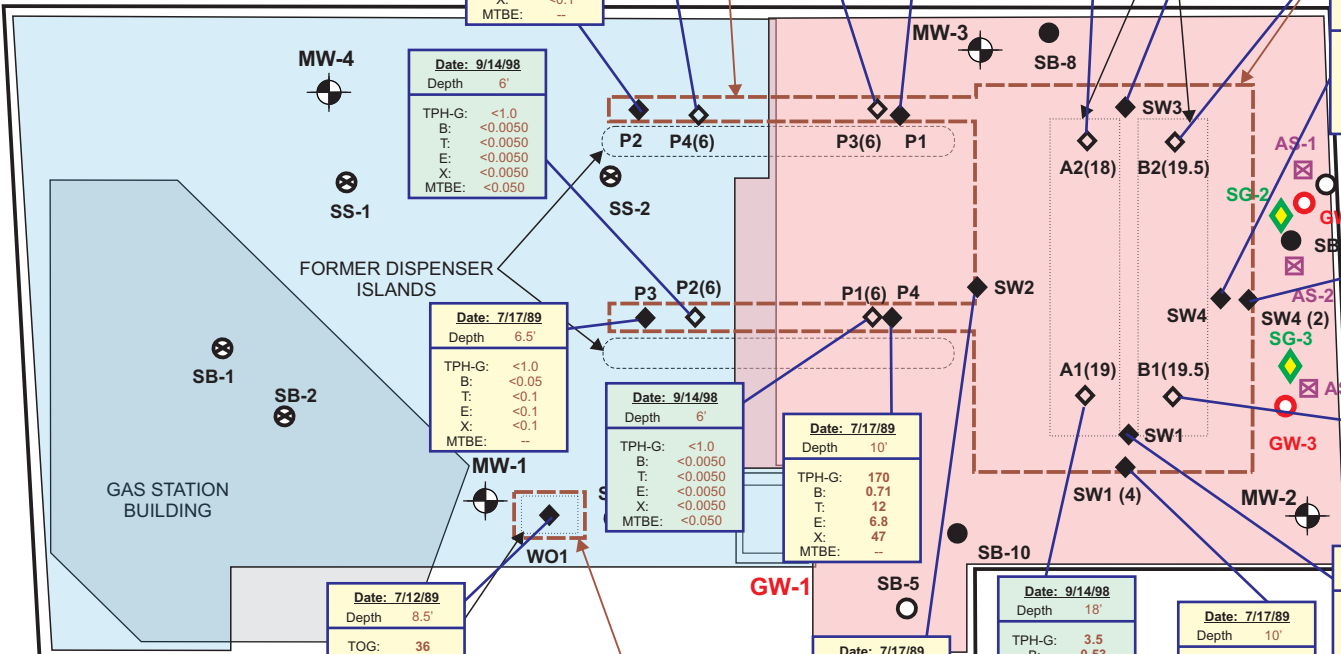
X: <0.1
MTBE: --

MW-4

Date: 9/14/98
Depth 6'
TPH-G: <1.0
B: <0.0050
T: <0.0050
E: <0.0050
X: <0.0050
MTBE: <0.050

SS-1

SS-2

P2 P4(6)

P3(6) P1

MW-3

SB-8

SW3

A2(18) B2(19.5)

AS-1

SG-2

GW

SB

AS-2

FORMER DISPENSER ISLANDS

P3 P2(6)

P1(6) P4

SW2

SW4 SW4 (2)

SG-3

AS

A1(19) B1(19.5)

GW-3

SB-1

SB-2

Date: 7/17/89
Depth 6.5'
TPH-G: <1.0
B: <0.05
T: <0.1
E: <0.1
X: <0.1
MTBE: --

Date: 9/14/98
Depth 6'
TPH-G: <1.0
B: <0.0050
T: <0.0050
E: <0.0050
X: <0.0050
MTBE: <0.050

Date: 7/17/89
Depth 10'
TPH-G: 170
B: 0.71
T: 12
E: 6.8
X: 47
MTBE: --

SW1

SW1 (4)

MW-2

GAS STATION BUILDING

MW-1

S

WO1

SB-10

GW-1

SB-5

Date: 7/12/89
Depth 8.5'
TOG: 36

Date: 7/17/89

Date: 9/14/98
Depth 18'
TPH-G: 3.5
B: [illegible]

Date: 7/17/89
Depth 10'